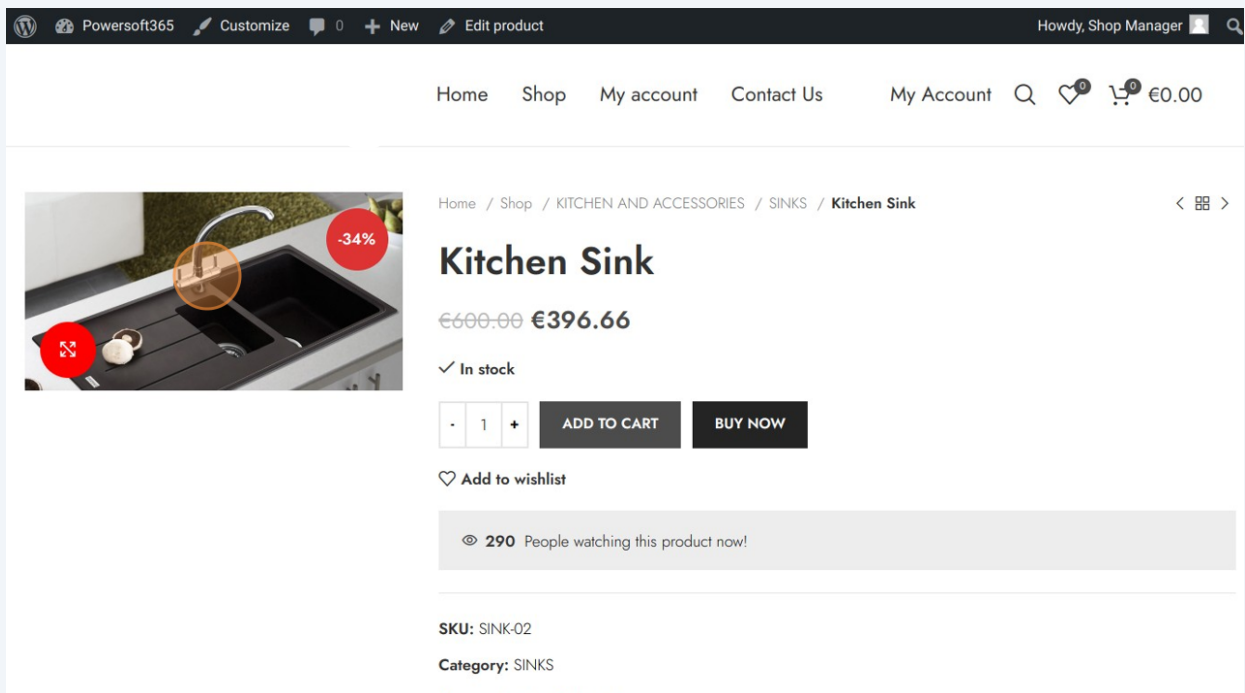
Powersoft365 Customize 0 New Edit product

Howdy, Shop Manager

Home Shop My account Contact Us My Account 0 0 €0.00

-34%

Home / Shop / KITCHEN AND ACCESSORIES / SINKS / Kitchen Sink

Kitchen Sink

~~€600.00~~ €396.66

In stock

- 1 + ADD TO CART BUY NOW

Add to wishlist

290 People watching this product now!

SKU: SINK-02

Category: SINKS